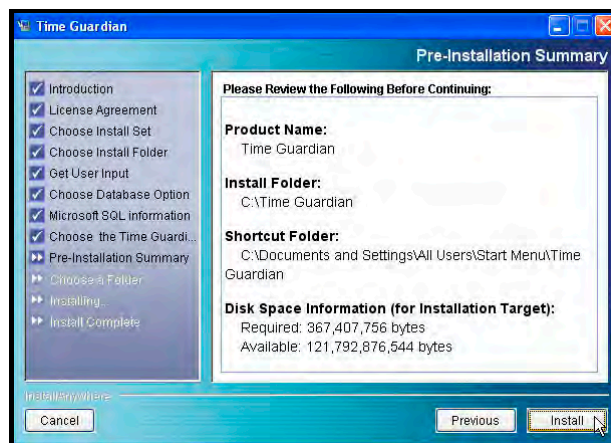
Time Guardian

Pre-Installation Summary

Introduction
License Agreement
Choose Install Set
Choose Install Folder
Get User Input
Choose Database Option
Microsoft SQL information
Choose the Time Guardi...
Pre-Installation Summary
Choose a Folder
Installing...
Install Complete

Please Review the Following Before Continuing:

Product Name:
Time Guardian

Install Folder:
C:\Time Guardian

Shortcut Folder:
C:\Documents and Settings\All Users\Start Menu\Time Guardian

Disk Space Information (for Installation Target):
Required: 367,407,756 bytes
Available: 121,792,876,544 bytes

InstallAnywhere

Cancel

Previous

Install